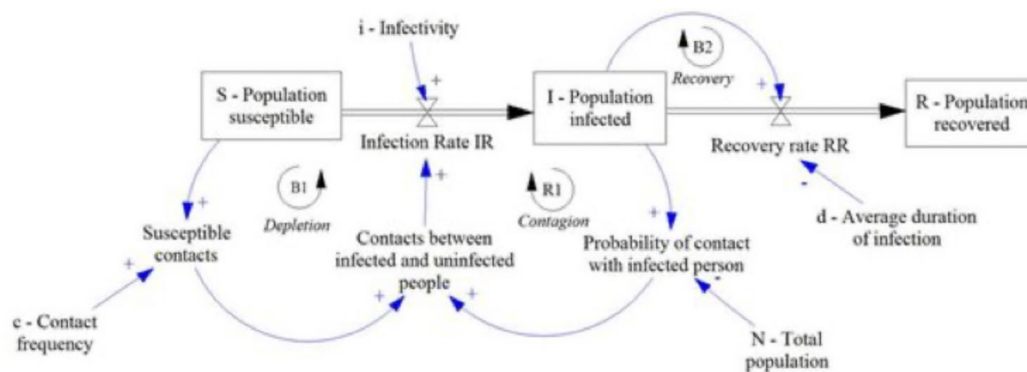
i - Infectivity

+

B2

Recovery

+

S - Population susceptible

Infection Rate IR

I - Population infected

Recovery rate RR

R - Population recovered

-

+

B1

Depletion

+

R1

Contagion

+

d - Average duration of infection

Susceptible contacts

Contacts between infected and uninfected people

Probability of contact with infected person

+

+

+

-

c - Contact frequency

N - Total population